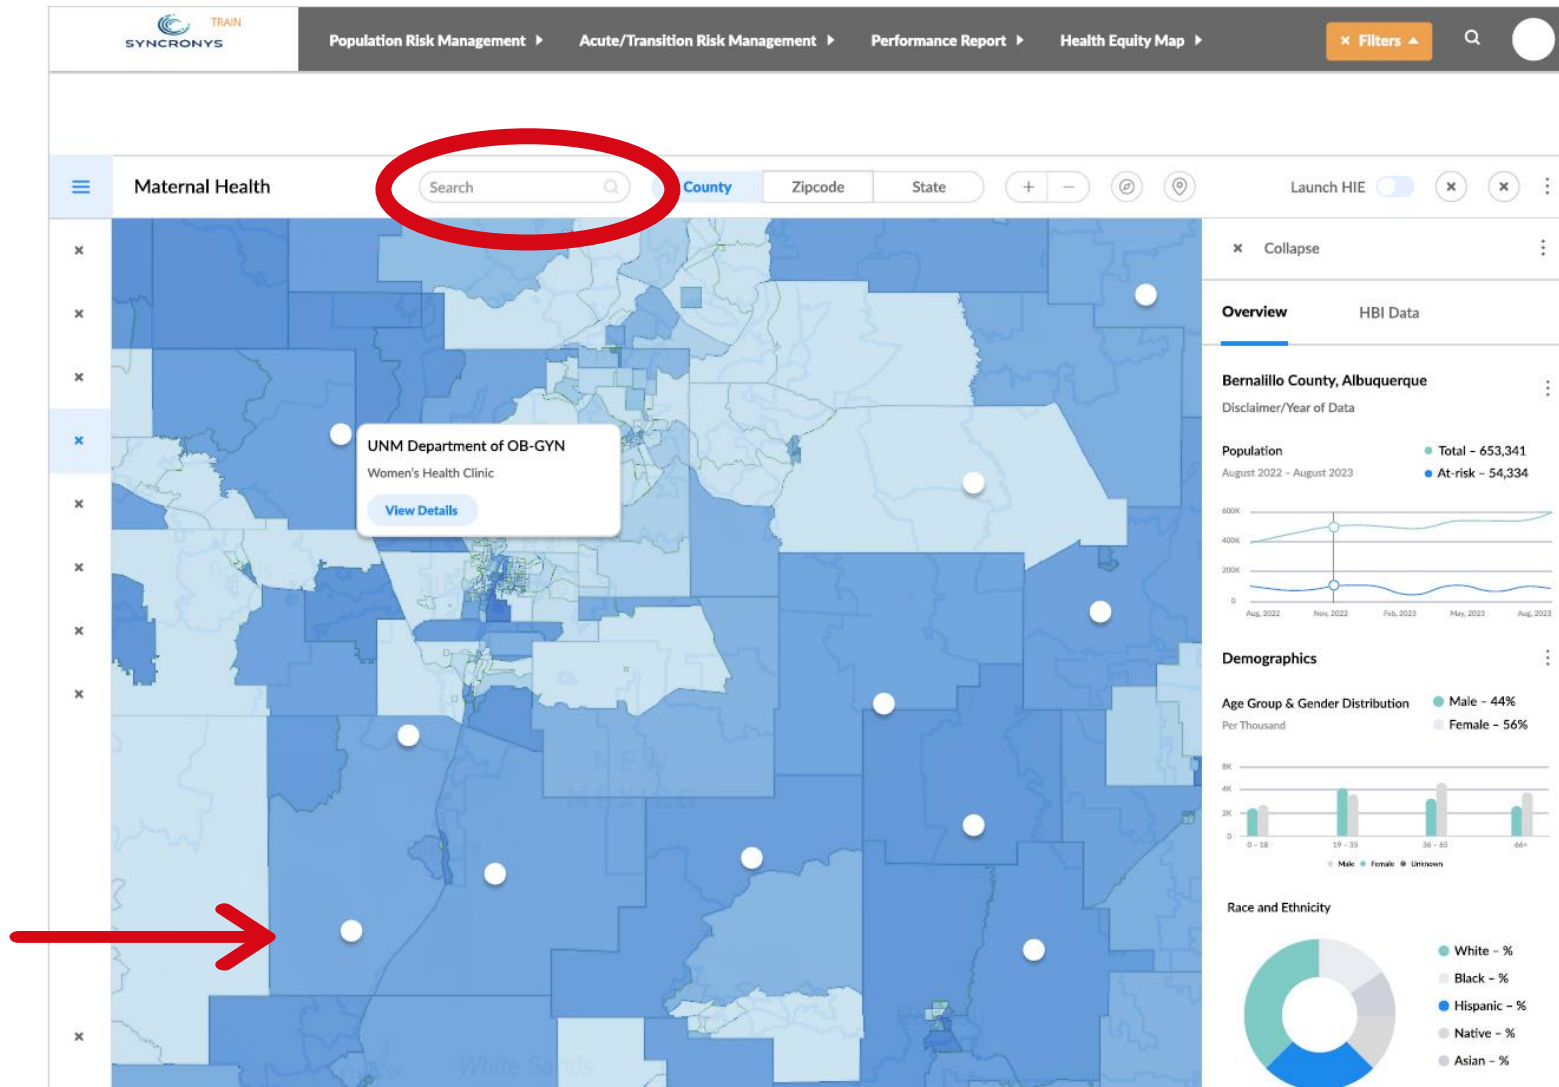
TRAIN
SYNCRONYS

Population Risk Management ▸ Acute/Transition Risk Management ▸ Performance Report ▸ Health Equity Map ▸

× Filters ▴

Maternal Health

Search

County Zipcode State

+ −

Launch HIE

UNM Department of OB-GYN
Women's Health Clinic
View Details

× Collapse

Overview HBI Data

Bernalillo County, Albuquerque
Disclaimer/Year of Data

Population
August 2022 - August 2023

Total - 653,341
At-risk - 54,334

600K
400K
200K
0

Aug, 2022 Nov, 2022 Feb, 2023 May, 2023 Aug, 2023

Demographics

Age Group & Gender Distribution
Per Thousand

Male - 44%
Female - 56%

8K
4K
2K
0

0 - 18 19 - 35 36 - 65 66+

Male Female Unknown

Race and Ethnicity

White - %
Black - %
Hispanic - %
Native - %
Asian - %